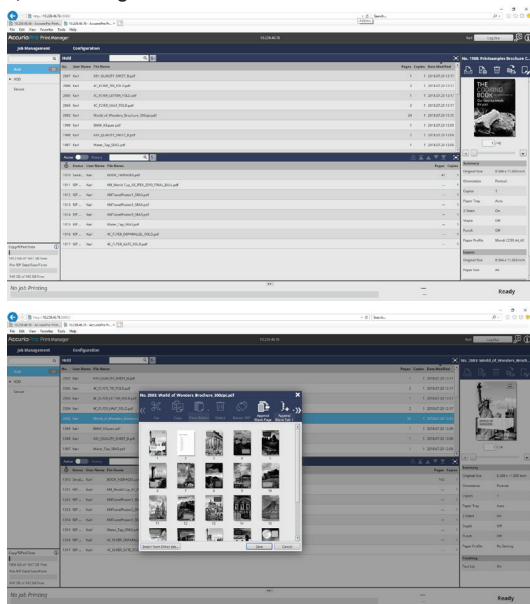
File Edit View Favorites Tools Help

AccurioPro Print Manager

Job Management Configuration

Hold

No. User Name File Name Pages Copies Date Modified

Hold
HDD
Stored

THE COOKING BOOK

Archive Process

Status User Name File Name Pages Copies

Summary

Original Size
Orientation Portrait
Copies 1
Paper Tray Auto
2-Sided On
Staple Off
Punch Off
Paper Profile

Finishing

No job Printing

Ready

File Edit View Favorites Tools Help

AccurioPro Print Manager

Job Management Configuration

Hold

No. 2003 World of Wonders Brochure 300pp.pdf

Cut Copy Paste Before Delete Rotate 180 Append Blank Page Append Blank Tab

Select Insert Default abs...

Save Cancel

Summary

Original Size
Orientation Portrait
Copies 1
Paper Tray Auto
2-Sided Off
Staple Off
Punch Off
Paper Profile

Finishing

No job Printing

Ready